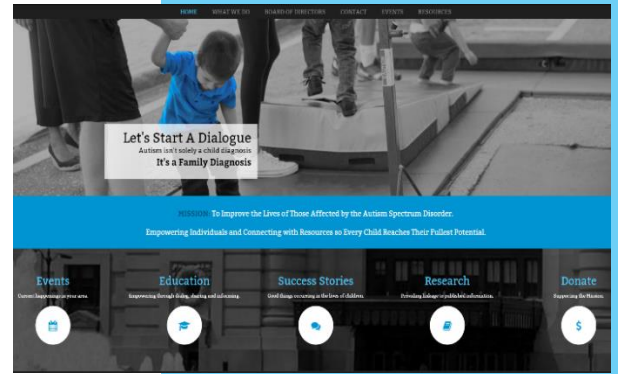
HOME WHAT WE DO BOARD OF DIRECTORS CONTACT EVENTS RESOURCES

Let's Start A Dialogue
Autism isn't solely a child diagnosis
It's a Family Diagnosis

MISSION: To Improve the Lives of Those Affected by the Autism Spectrum Disorder.
Empowering Individuals and Connecting with Resources so Every Child Reaches Their Fullest Potential.

Events
Current happenings in your area.

Education
Empowering through doing, sharing and educating.

Success Stories
Good things occurring in the lives of children.

Research
Providing linkage to published information.

Donate
Supporting the Mission.